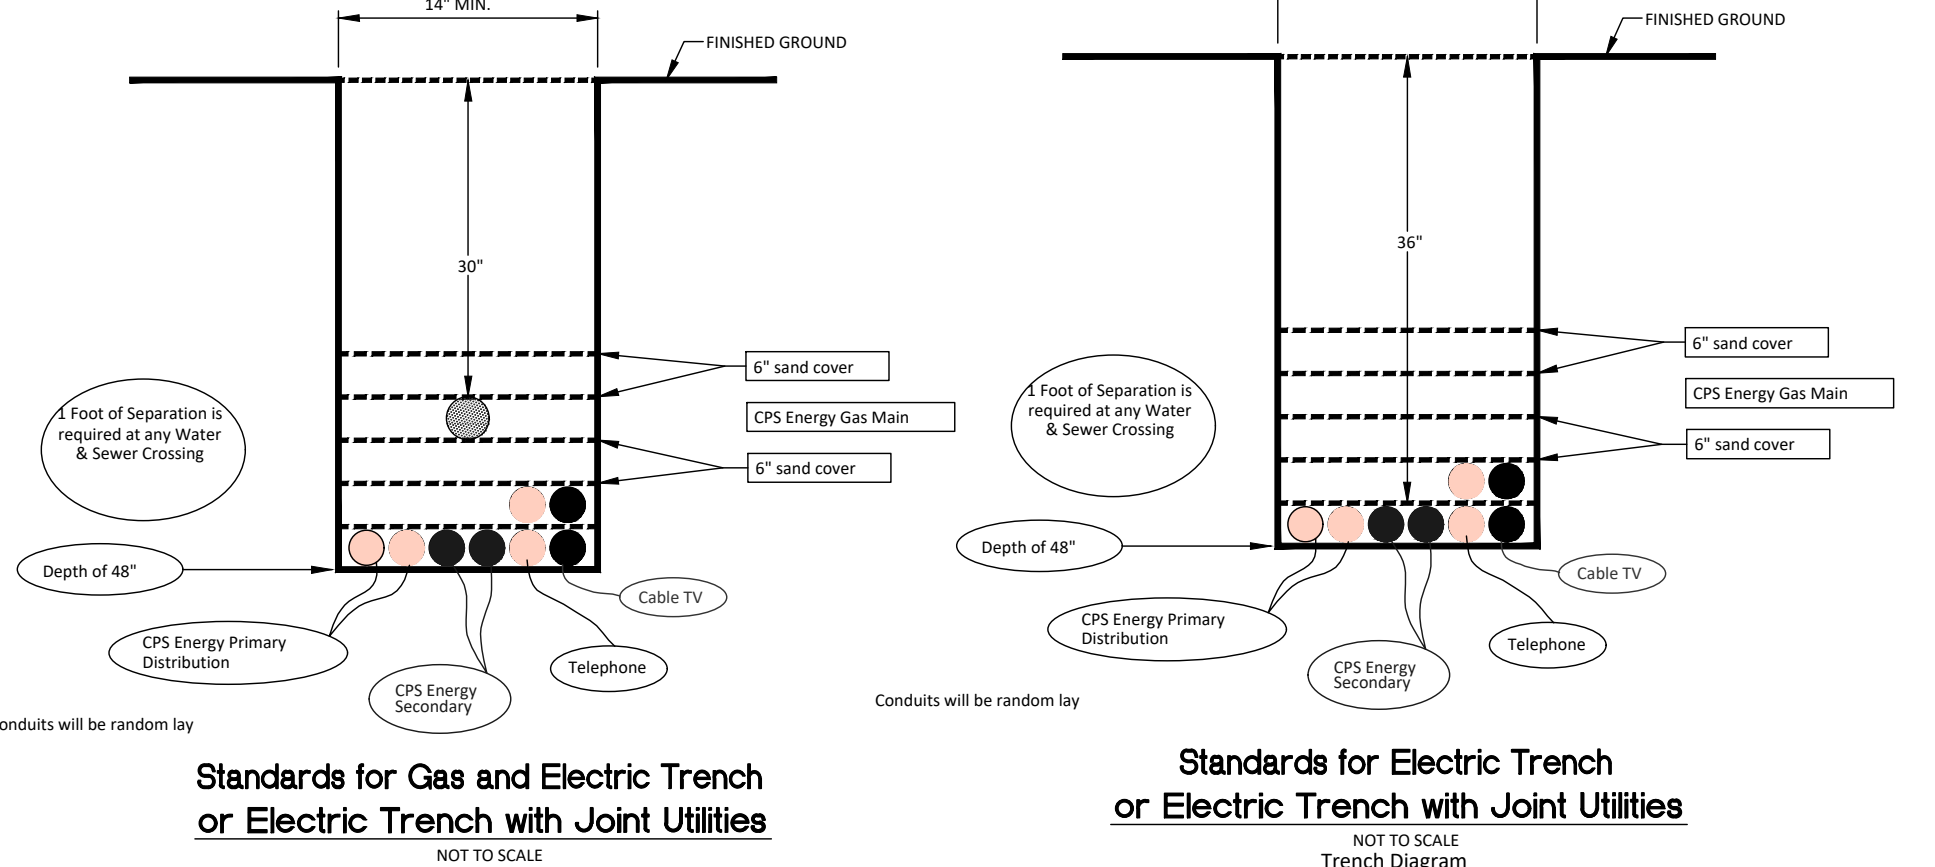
14" MIN.

FINISHED GROUND

30"

6" sand cover

CPS Energy Gas Main

6" sand cover

1 Foot of Separation is required at any Water & Sewer Crossing

Depth of 48"

Cable TV

CPS Energy Primary Distribution

Telephone

CPS Energy Secondary

onduits will be random lay

Standards for Gas and Electric Trench or Electric Trench with Joint Utilities

NOT TO SCALE

FINISHED GROUND

36"

6" sand cover

CPS Energy Gas Main

6" sand cover

1 Foot of Separation is required at any Water & Sewer Crossing

Depth of 48"

Cable TV

CPS Energy Primary Distribution

Telephone

CPS Energy Secondary

Conduits will be random lay

Standards for Electric Trench or Electric Trench with Joint Utilities

NOT TO SCALE

Trench Diagram